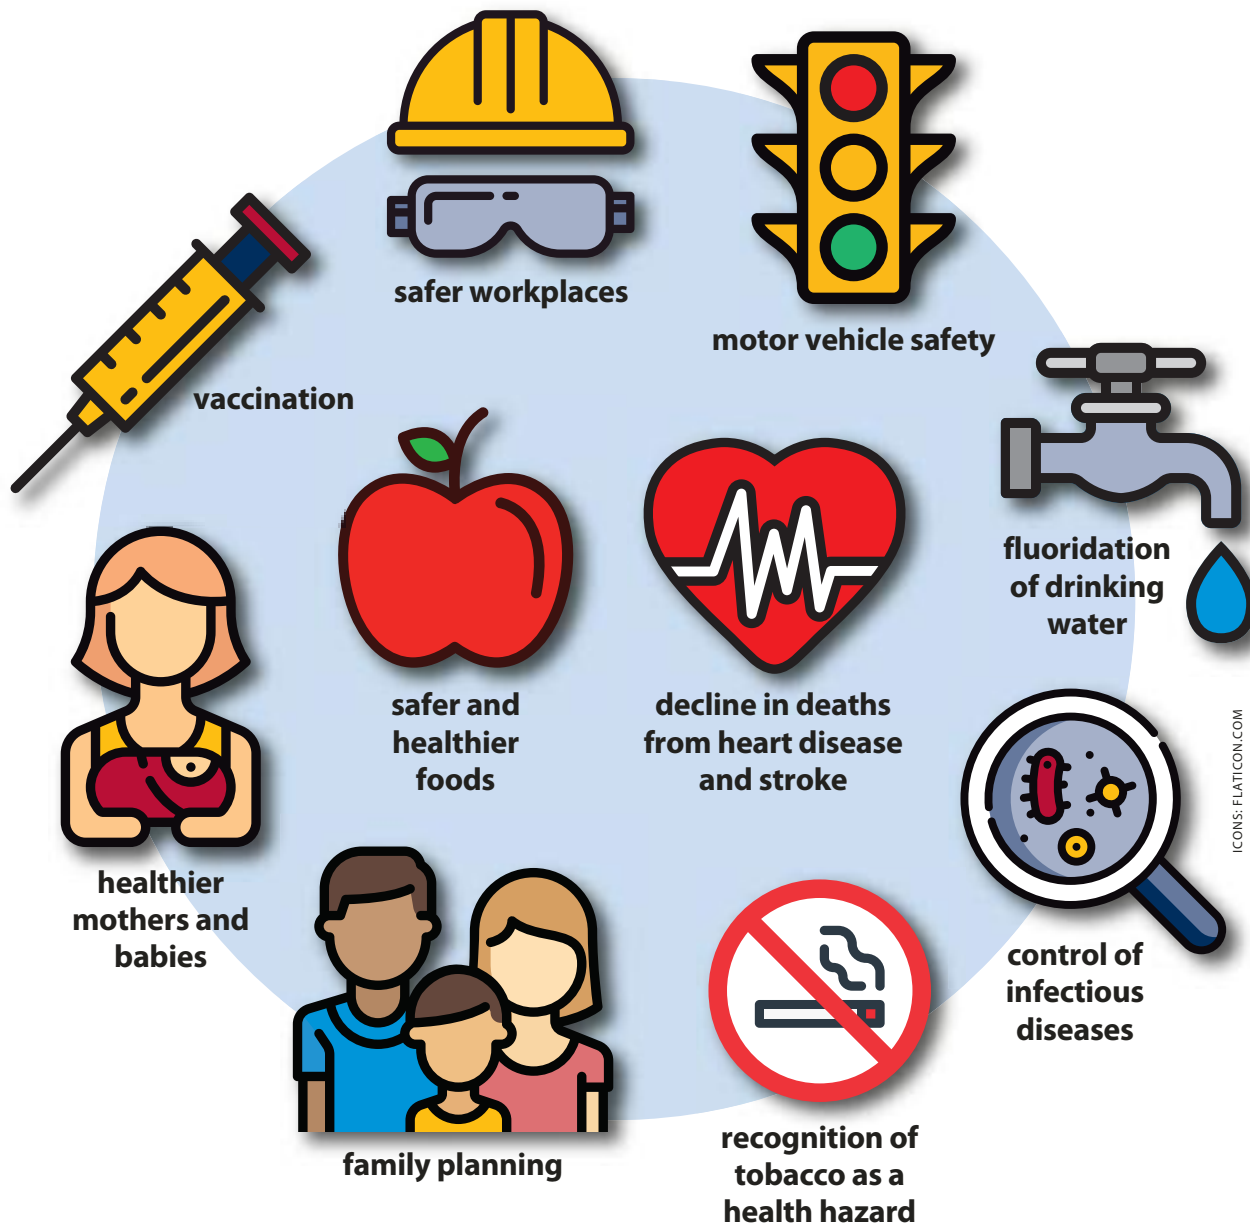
safer workplaces

motor vehicle safety

vaccination

fluoridation of drinking water

safer and healthier foods

decline in deaths from heart disease and stroke

healthier mothers and babies

control of infectious diseases

family planning

recognition of tobacco as a health hazard

ICONS: FLATICON.COM